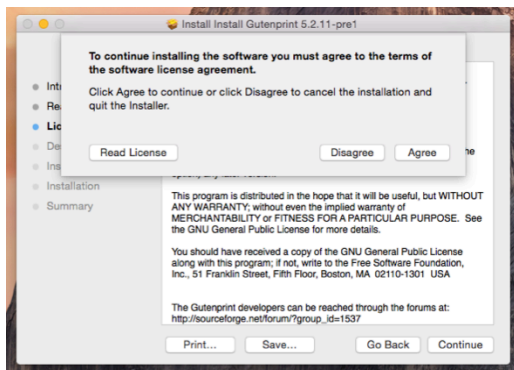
Install Install Gutenprint 5.2.11-pre1

To continue installing the software you must agree to the terms of the software license agreement.

Click Agree to continue or click Disagree to cancel the installation and quit the Installer.

Read License

Disagree

Agree

Intr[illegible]

Re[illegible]

Lic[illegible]

De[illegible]

Ins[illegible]

Installation

Summary

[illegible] he

This program is distributed in the hope that it will be useful, but WITHOUT ANY WARRANTY; without even the implied warranty of MERCHANTABILITY or FITNESS FOR A PARTICULAR PURPOSE. See the GNU General Public License for more details.

You should have received a copy of the GNU General Public License along with this program; if not, write to the Free Software Foundation, Inc., 51 Franklin Street, Fifth Floor, Boston, MA 02110-1301 USA

The Gutenprint developers can be reached through the forums at: http://sourceforge.net/forum/?group_id=1537

Print...

Save...

Go Back

Continue